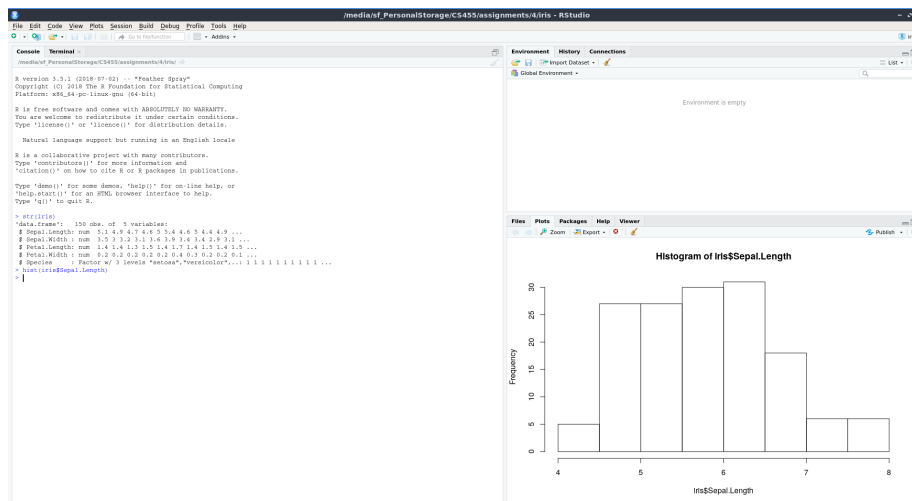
/media/sf_PersonalStorage/CS455/assignments/4/iris - RStudio

File Edit Code View Plots Session Build Debug Profile Tools Help

Go to file/function · Addins

Console Terminal

/media/sf_PersonalStorage/CS455/assignments/4/iris/

R version 3.5.1 (2018-07-02) -- "Feather Spray"
Copyright (C) 2018 The R Foundation for Statistical Computing
Platform: x86_64-pc-linux-gnu (64-bit)

R is free software and comes with ABSOLUTELY NO WARRANTY.
You are welcome to redistribute it under certain conditions.
Type 'license()' or 'licence()' for distribution details.

Natural language support but running in an English locale

R is a collaborative project with many contributors.
Type 'contributors()' for more information and
'citation()' on how to cite R or R packages in publications.

Type 'demo()' for some demos, 'help()' for on-line help, or
'help.start()' for an HTML browser interface to help.
Type 'q()' to quit R.

> str(iris)
'data.frame': 150 obs. of 5 variables:
$ Sepal.Length: num 5.1 4.9 4.7 4.6 5 5.4 4.6 5 4.4 4.9 ...
$ Sepal.Width : num 3.5 3 3.2 3.1 3.6 3.9 3.4 3.4 2.9 3.1 ...
$ Petal.Length: num 1.4 1.4 1.3 1.5 1.4 1.7 1.4 1.5 1.4 1.5 ...
$ Petal.Width : num 0.2 0.2 0.2 0.2 0.2 0.4 0.3 0.2 0.2 0.1 ...
$ Species : Factor w/ 3 levels "setosa","versicolor",..: 1 1 1 1 1 1 1 1 1 1 ...
> hist(iris$Sepal.Length)
>

Environment History Connections

Import Dataset

List

Global Environment

Environment is empty

Files Plots Packages Help Viewer

Zoom Export

Publish

Histogram of iris$Sepal.Length

Frequency

0 5 10 15 20 25 30

4 5 6 7 8

iris$Sepal.Length